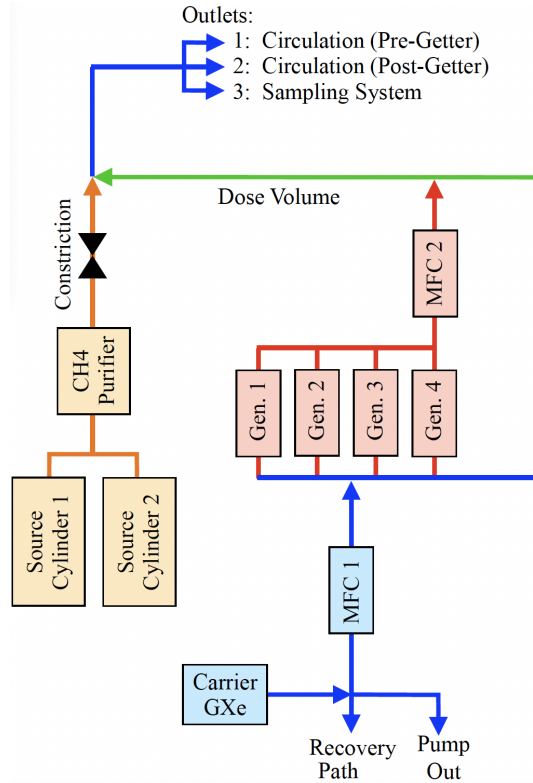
Outlets:
1: Circulation (Pre-Getter)
2: Circulation (Post-Getter)
3: Sampling System

Dose Volume

Constriction

MFC 2

CH4 Purifier

Gen. 1
Gen. 2
Gen. 3
Gen. 4

Source Cylinder 1
Source Cylinder 2

MFC 1

Carrier GXe

Recovery Path
Pump Out